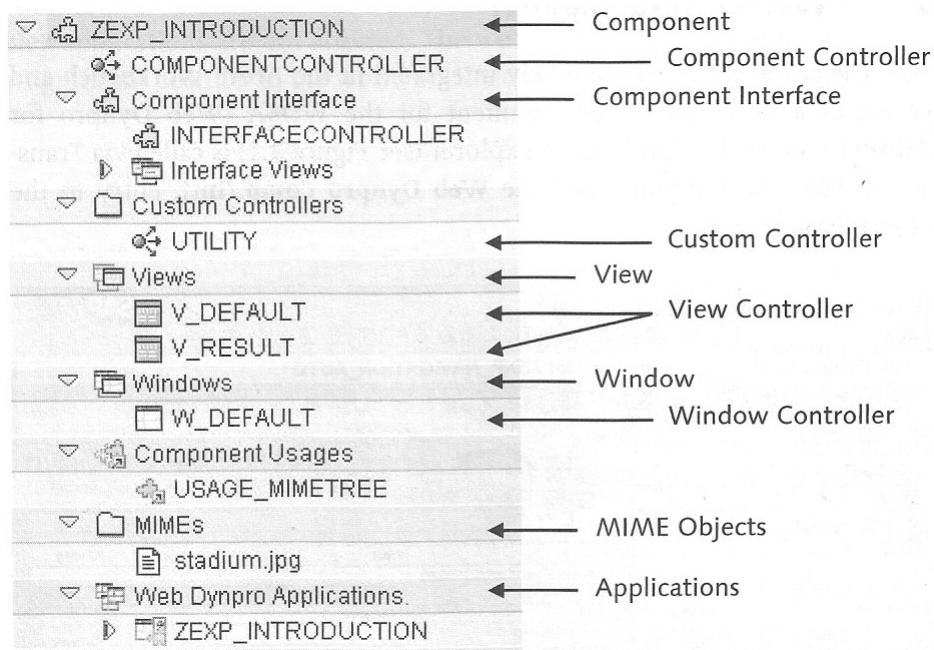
ZEXP_INTRODUCTION
COMPONENTCONTROLLER
Component Interface
INTERFACECONTROLLER
Interface Views
Custom Controllers
UTILITY
Views
V_DEFAULT
V_RESULT
Windows
W_DEFAULT
Component Usages
USAGE_MIMETREE
MIMEs
stadium.jpg
Web Dynpro Applications.
ZEXP_INTRODUCTION

Component
Component Controller
Component Interface
Custom Controller
View
View Controller
Window
Window Controller
MIME Objects
Applications